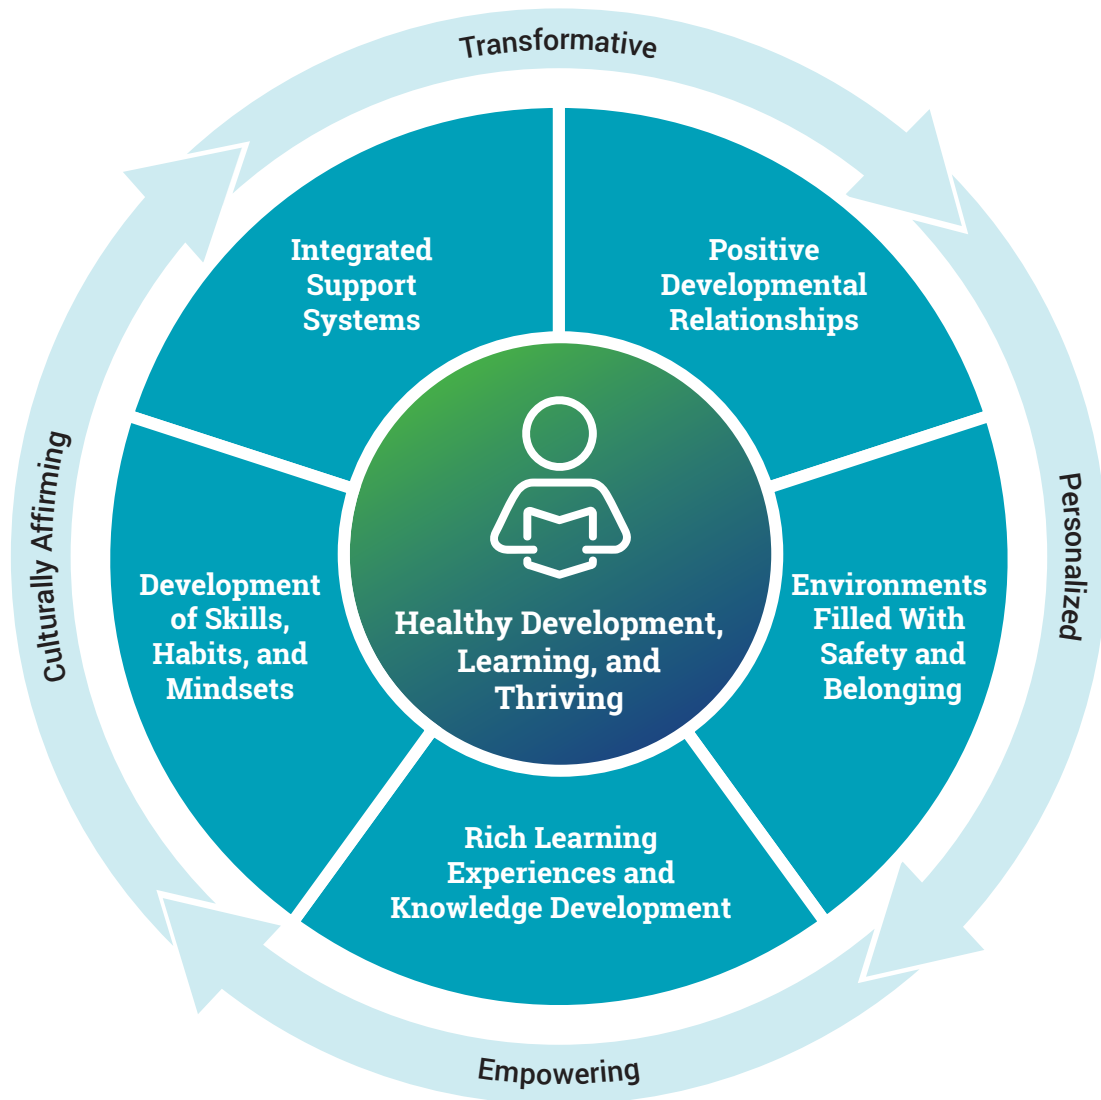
Transformative

Personalized

Empowering

Culturally Affirming

Integrated Support Systems

Positive Developmental Relationships

Development of Skills, Habits, and Mindsets

Healthy Development, Learning, and Thriving

Environments Filled With Safety and Belonging

Rich Learning Experiences and Knowledge Development